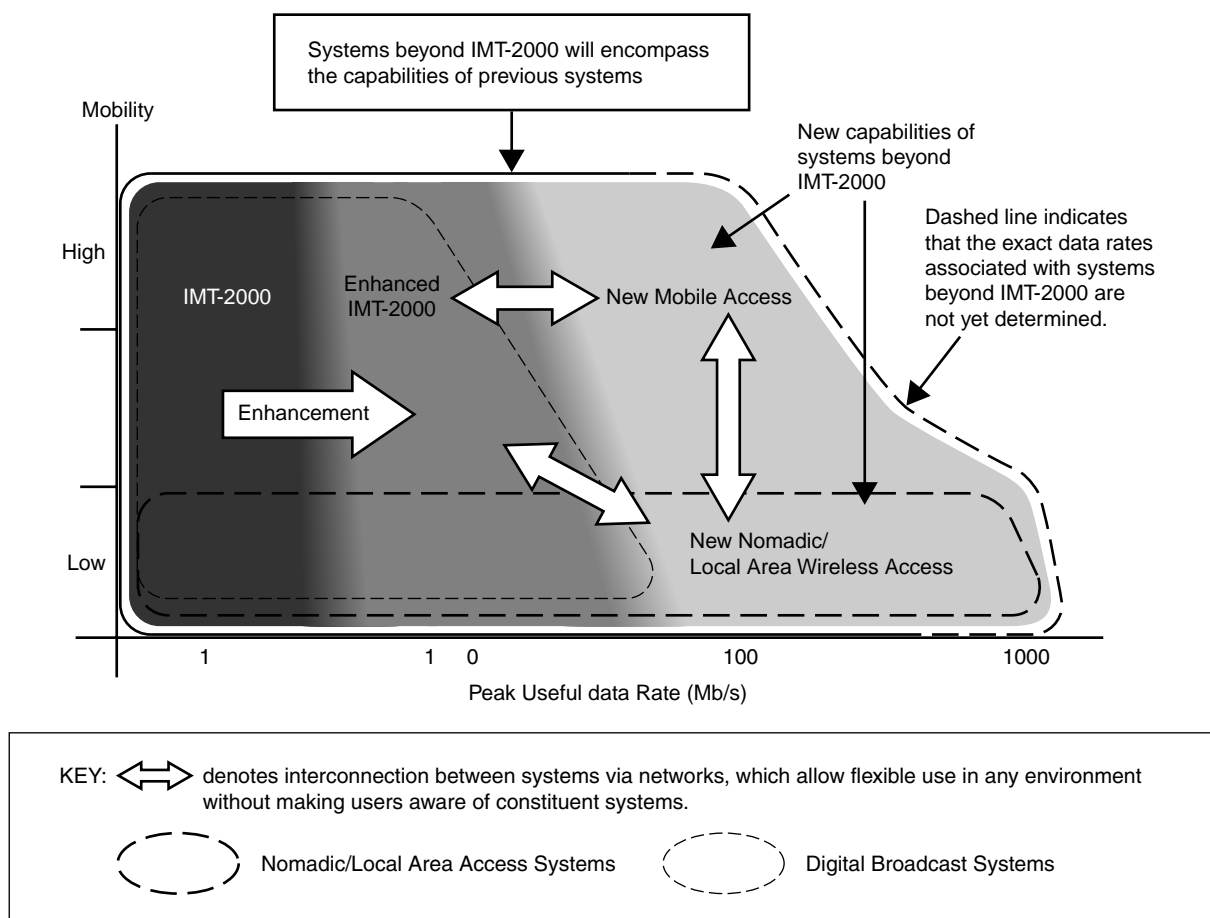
Systems beyond IMT-2000 will encompass the capabilities of previous systems

Mobility

New capabilities of systems beyond IMT-2000

Dashed line indicates that the exact data rates associated with systems beyond IMT-2000 are not yet determined.

High

IMT-2000

Enhanced IMT-2000

New Mobile Access

Enhancement

New Nomadic/ Local Area Wireless Access

Low

1

1 0

100

1000

Peak Useful data Rate (Mb/s)

KEY: denotes interconnection between systems via networks, which allow flexible use in any environment without making users aware of constituent systems.

Nomadic/Local Area Access Systems

Digital Broadcast Systems